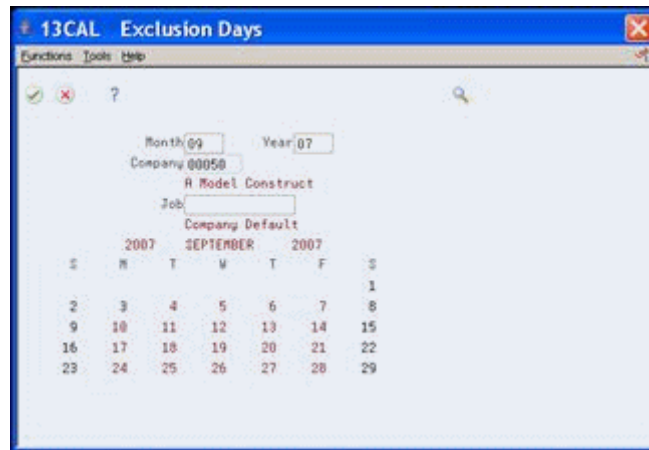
13CAL Exclusion Days

Functions Tools Help

?

Month 09 Year 07

Company 00050

A Model Construct

Job

Company Default

2007 SEPTEMBER 2007

| S | M | T | W | T | F | S |
|---|---|---|---|---|---|---|
| | | | | | | 1 |
| 2 | 3 | 4 | 5 | 6 | 7 | 8 |
| 9 | 10 | 11 | 12 | 13 | 14 | 15 |
| 16 | 17 | 18 | 19 | 20 | 21 | 22 |
| 23 | 24 | 25 | 26 | 27 | 28 | 29 |